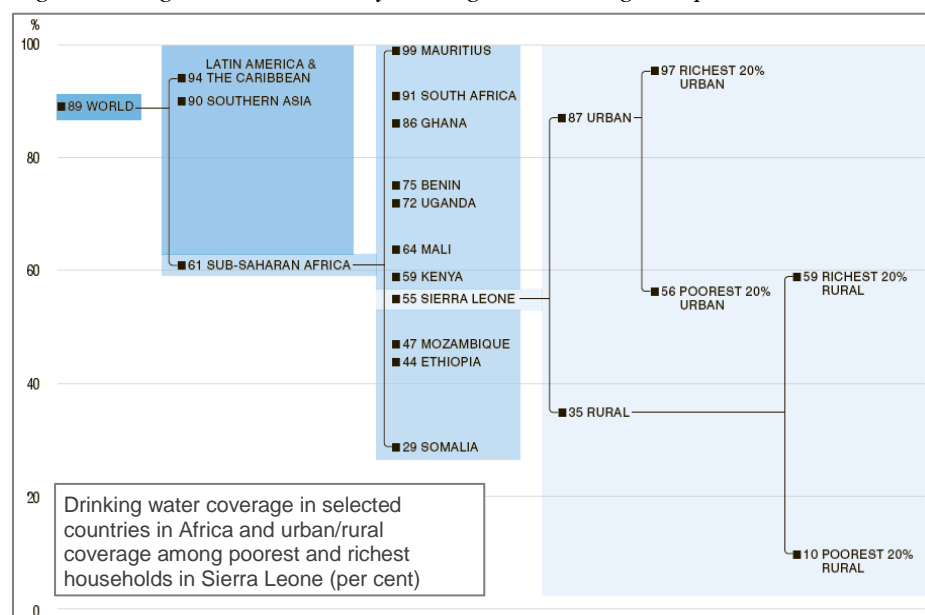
%

100

80

60

40

20

0

89 WORLD

LATIN AMERICA & 94 THE CARIBBEAN

90 SOUTHERN ASIA

61 SUB-SAHARAN AFRICA

99 MAURITIUS

91 SOUTH AFRICA

86 GHANA

75 BENIN

72 UGANDA

64 MALI

59 KENYA

55 SIERRA LEONE

47 MOZAMBIQUE

44 ETHIOPIA

29 SOMALIA

87 URBAN

35 RURAL

97 RICHEST 20% URBAN

56 POOREST 20% URBAN

59 RICHEST 20% RURAL

10 POOREST 20% RURAL

Drinking water coverage in selected countries in Africa and urban/rural coverage among poorest and richest households in Sierra Leone (per cent)